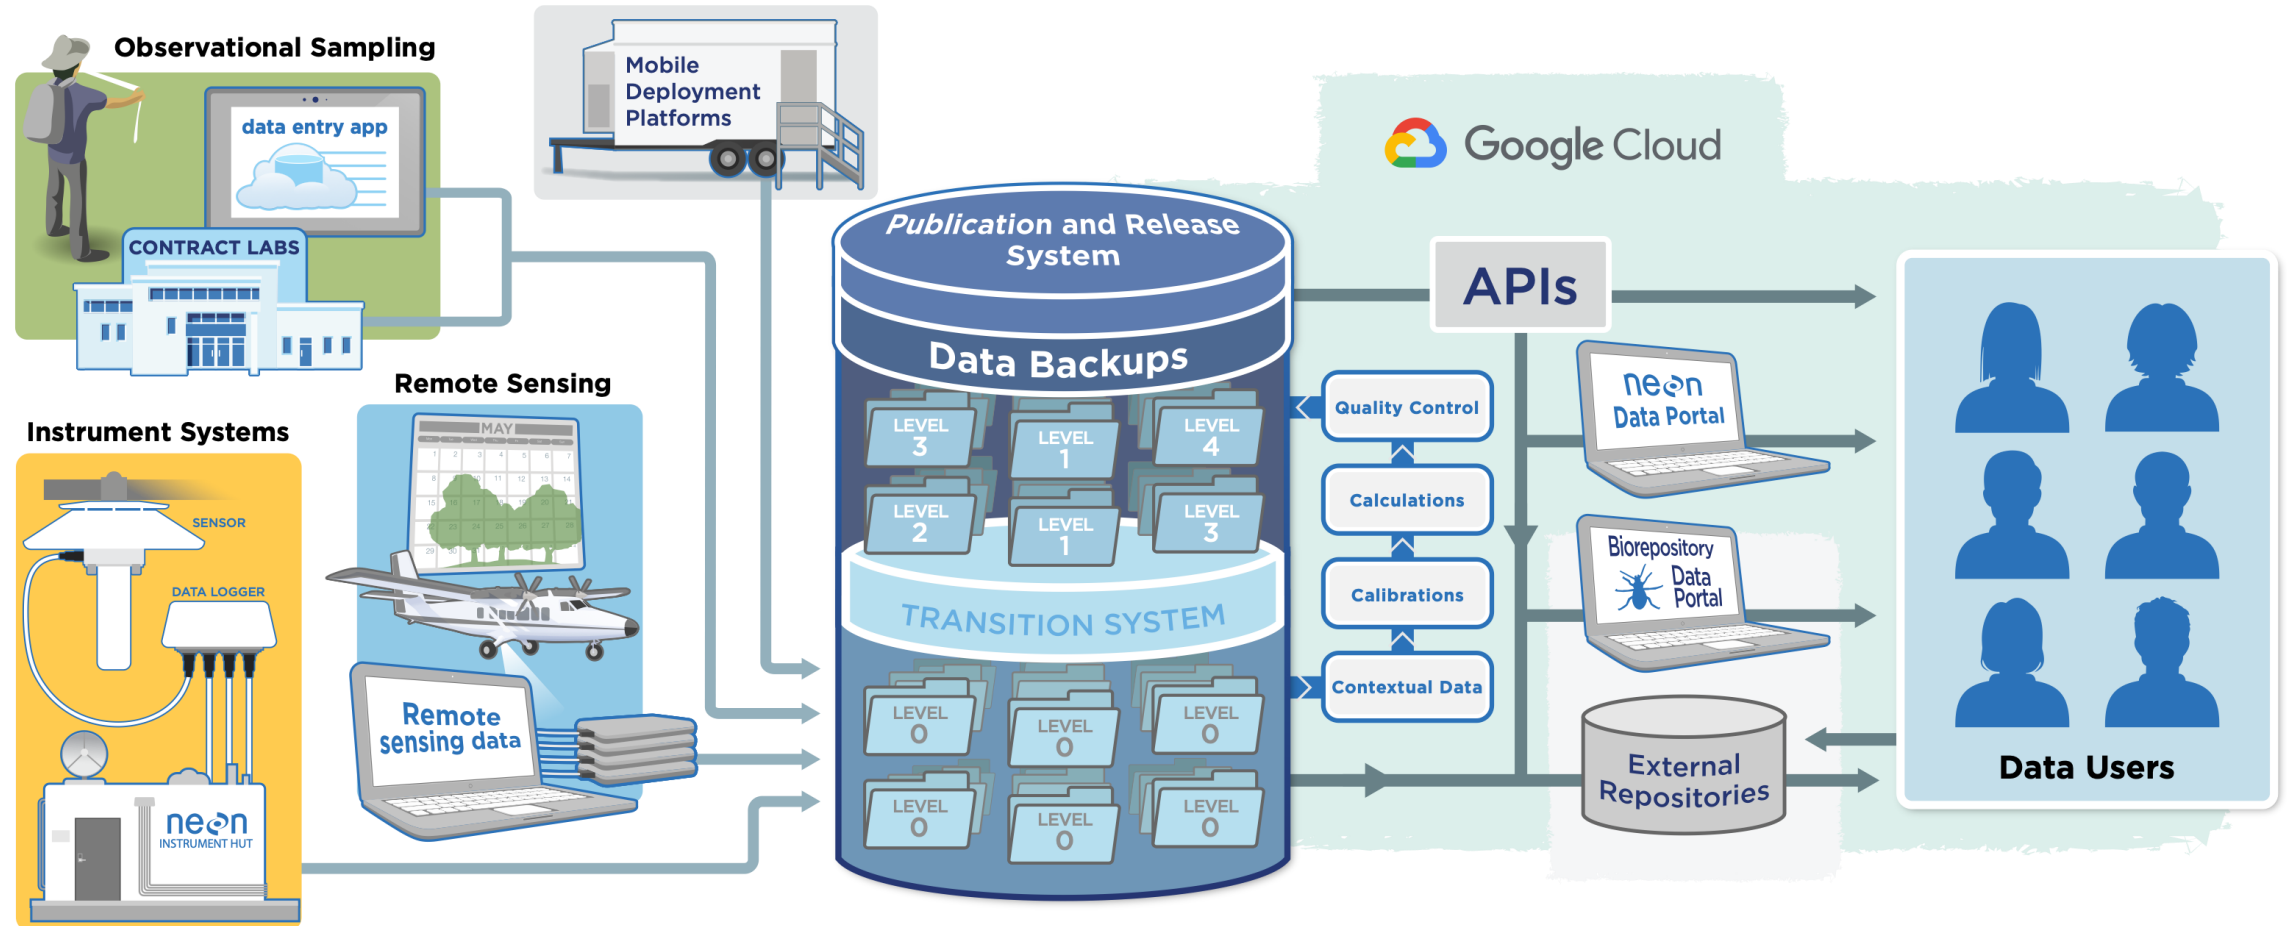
Observational Sampling

data entry app

CONTRACT LABS

Mobile Deployment Platforms

Google Cloud

Publication and Release System

Data Backups

LEVEL 3
LEVEL 1
LEVEL 4
LEVEL 2
LEVEL 1
LEVEL 3

TRANSITION SYSTEM

LEVEL 0
LEVEL 0
LEVEL 0
LEVEL 0
LEVEL 0
LEVEL 0

APIs

Quality Control
Calculations
Calibrations
Contextual Data

neon Data Portal

Biorepository Data Portal

External Repositories

Data Users

Remote Sensing

MAY

Remote sensing data

Instrument Systems

SENSOR

DATA LOGGER

neon INSTRUMENT HUT